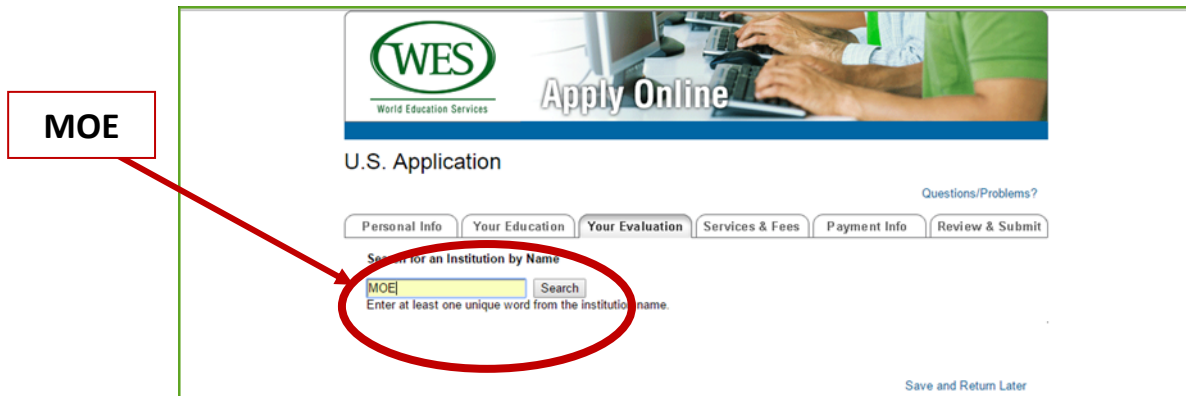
MOE

WES
World Education Services
Apply Online

U.S. Application

Questions/Problems?

Personal Info | Your Education | Your Evaluation | Services & Fees | Payment Info | Review & Submit

Search for an Institution by Name

MOE
Search
Enter at least one unique word from the institution name.

Save and Return Later